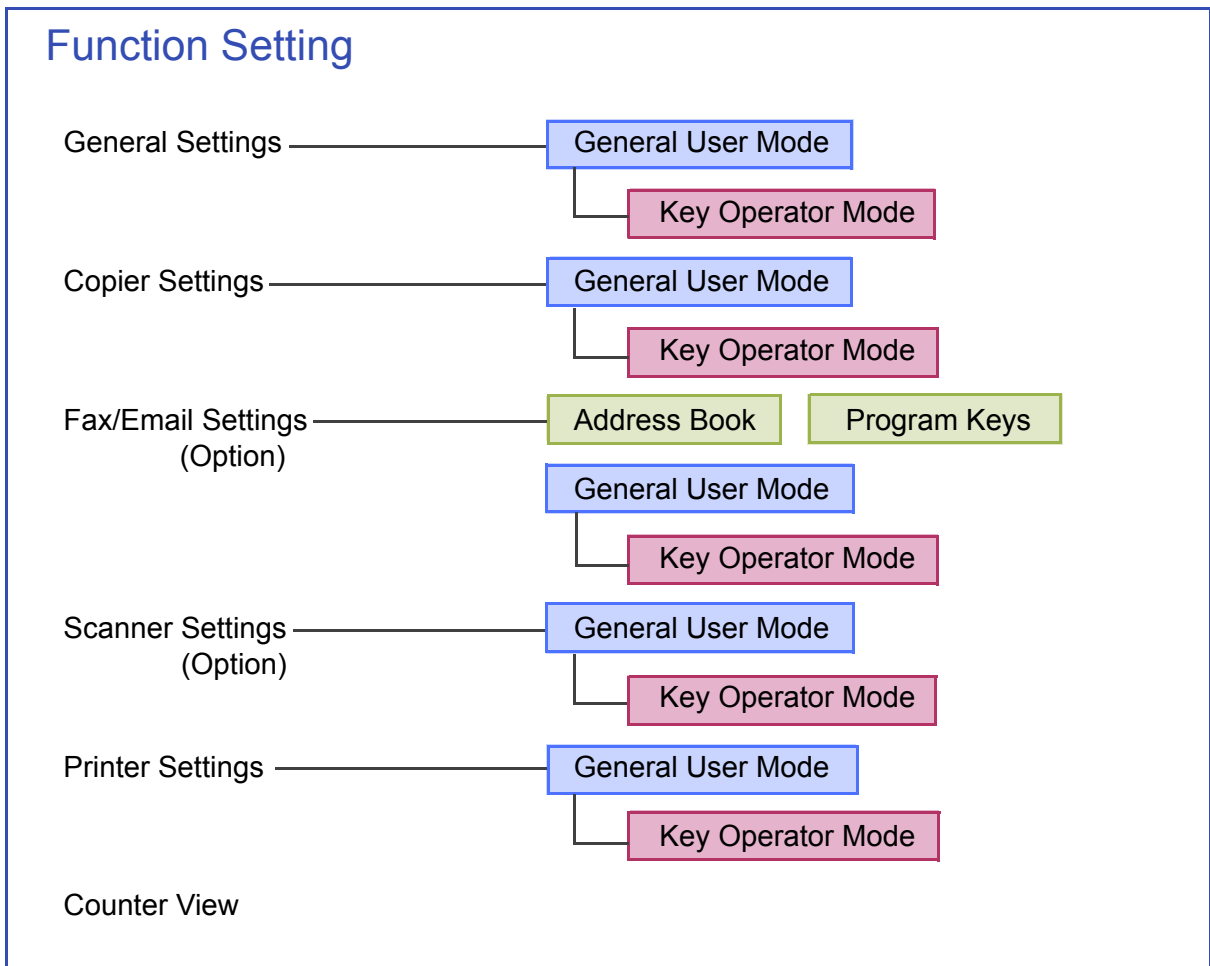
Function Setting

General Settings

General User Mode

Key Operator Mode

Copier Settings

General User Mode

Key Operator Mode

Fax/Email Settings (Option)

Address Book

Program Keys

General User Mode

Key Operator Mode

Scanner Settings (Option)

General User Mode

Key Operator Mode

Printer Settings

General User Mode

Key Operator Mode

Counter View